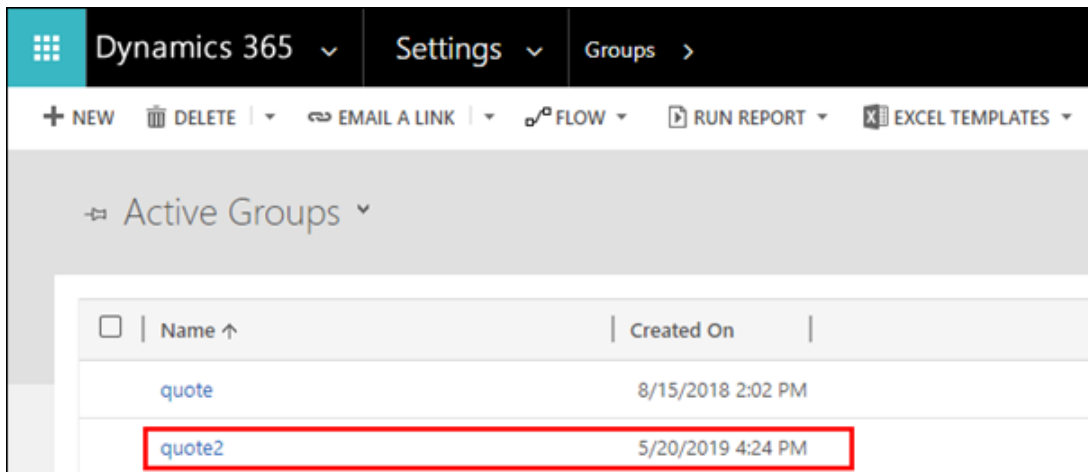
Dynamics 365 Settings Groups >

+ NEW DELETE EMAIL A LINK FLOW RUN REPORT EXCEL TEMPLATES

Active Groups

| Name ↑ | Created On |
|---|---|
| quote | 8/15/2018 2:02 PM |
| quote2 | 5/20/2019 4:24 PM |